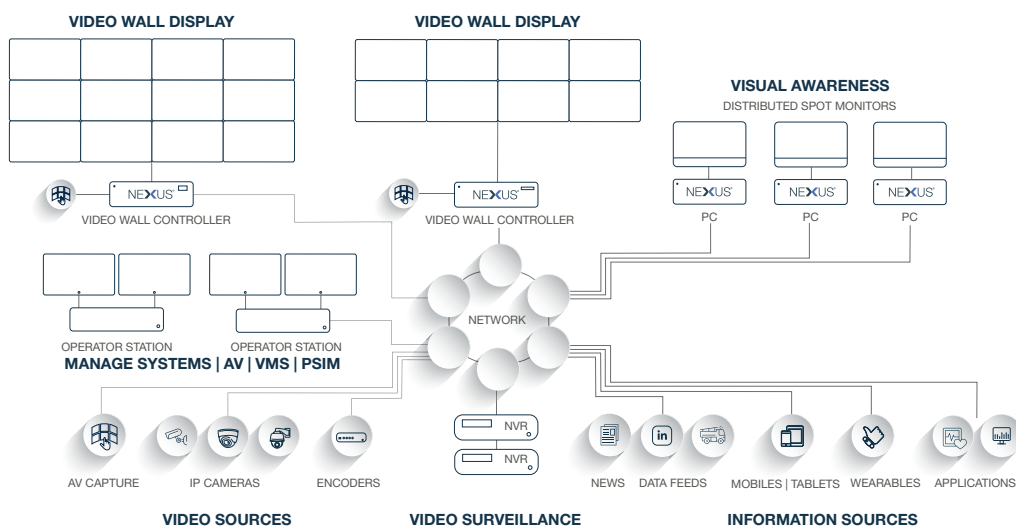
VIDEO WALL DISPLAY

VIDEO WALL DISPLAY

VISUAL AWARENESS
DISTRIBUTED SPOT MONITORS

NEXUS

VIDEO WALL CONTROLLER

NEXUS

VIDEO WALL CONTROLLER

NEXUS
PC

NEXUS
PC

NEXUS
PC

NETWORK

OPERATOR STATION

OPERATOR STATION

MANAGE SYSTEMS | AV | VMS | PSIM

NVR

NVR

AV CAPTURE

IP CAMERAS

ENCODERS

NEWS

DATA FEEDS

MOBILES | TABLETS

WEARABLES

APPLICATIONS

VIDEO SOURCES

VIDEO SURVEILLANCE

INFORMATION SOURCES